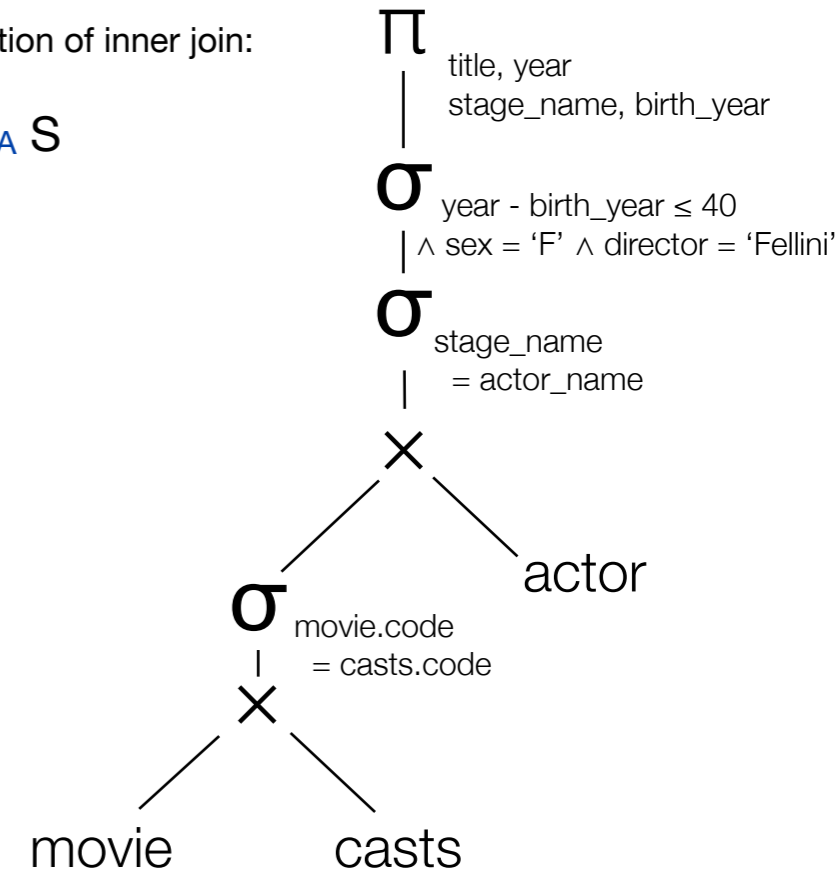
tion of inner join:

A S

$\pi$ title, year stage_name, birth_year

$\sigma$ year - birth_year ≤ 40 ∧ sex = 'F' ∧ director = 'Fellini'

$\sigma$ stage_name = actor_name

$\times$

$\sigma$ movie.code = casts.code

actor

$\times$

movie

casts